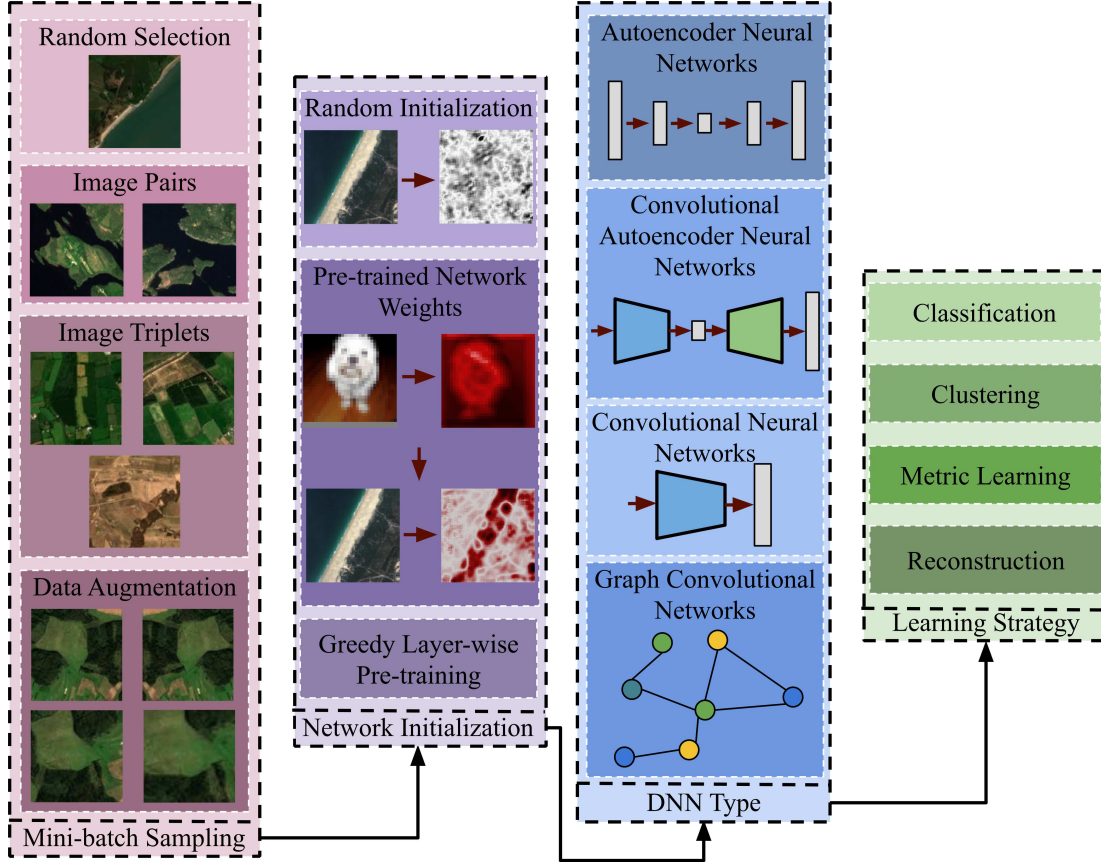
Random Selection

Image Pairs

Image Triplets

Data Augmentation

Mini-batch Sampling

Random Initialization

Pre-trained Network Weights

Greedy Layer-wise Pre-training

Network Initialization

Autoencoder Neural Networks

Convolutional Autoencoder Neural Networks

Convolutional Neural Networks

Graph Convolutional Networks

DNN Type

Classification

Clustering

Metric Learning

Reconstruction

Learning Strategy